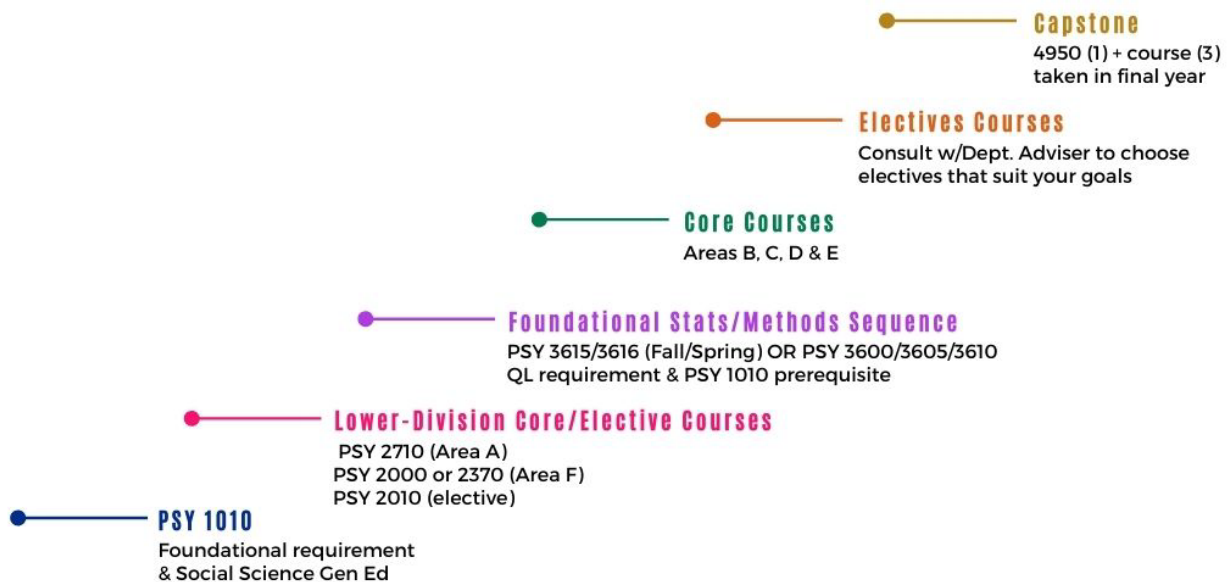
Capstone
4950 (1) + course (3) taken in final year

Electives Courses
Consult w/Dept. Adviser to choose electives that suit your goals

Core Courses
Areas B, C, D & E

Foundational Stats/Methods Sequence
PSY 3615/3616 (Fall/Spring) OR PSY 3600/3605/3610
QL requirement & PSY 1010 prerequisite

Lower-Division Core/Elective Courses
PSY 2710 (Area A)
PSY 2000 or 2370 (Area F)
PSY 2010 (elective)

PSY 1010
Foundational requirement & Social Science Gen Ed